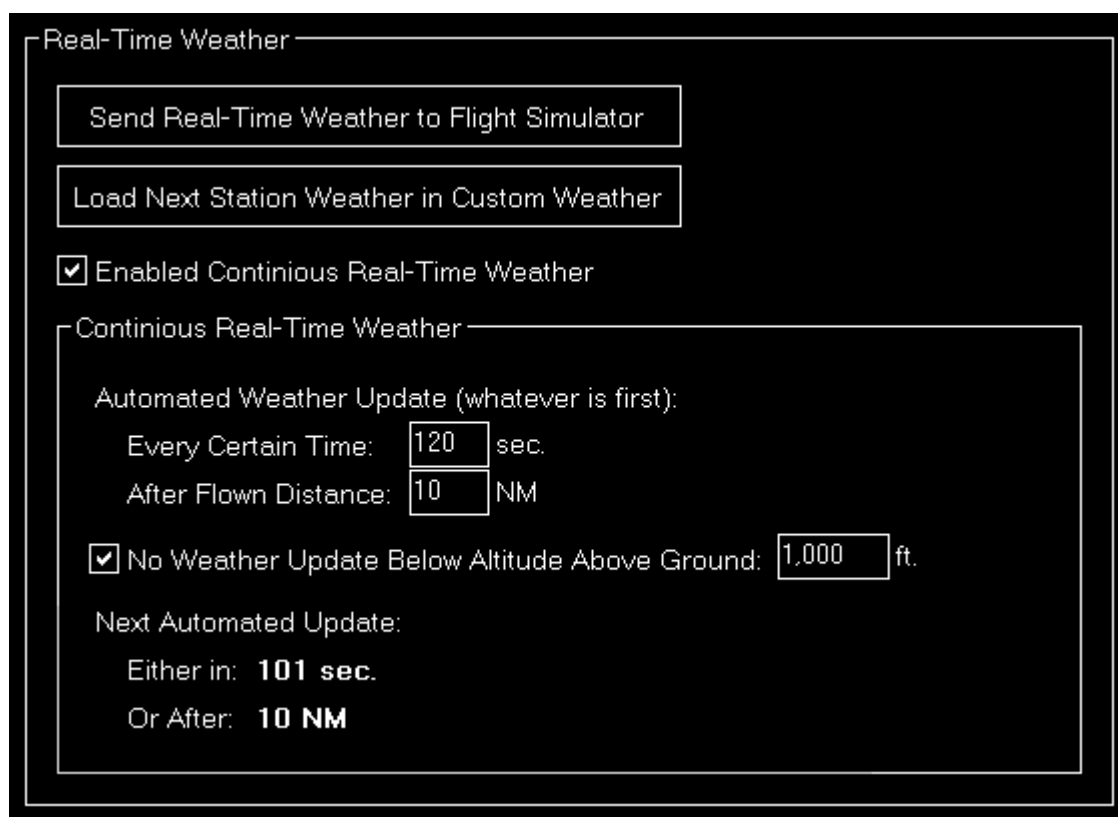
Real-Time Weather

Send Real-Time Weather to Flight Simulator

Load Next Station Weather in Custom Weather

☑ Enabled Continious Real-Time Weather

Continious Real-Time Weather

Automated Weather Update (whatever is first):

Every Certain Time: 120 sec.

After Flown Distance: 10 NM

☑ No Weather Update Below Altitude Above Ground: 1,000 ft.

Next Automated Update:

Either in: **101 sec.**

Or After: **10 NM**